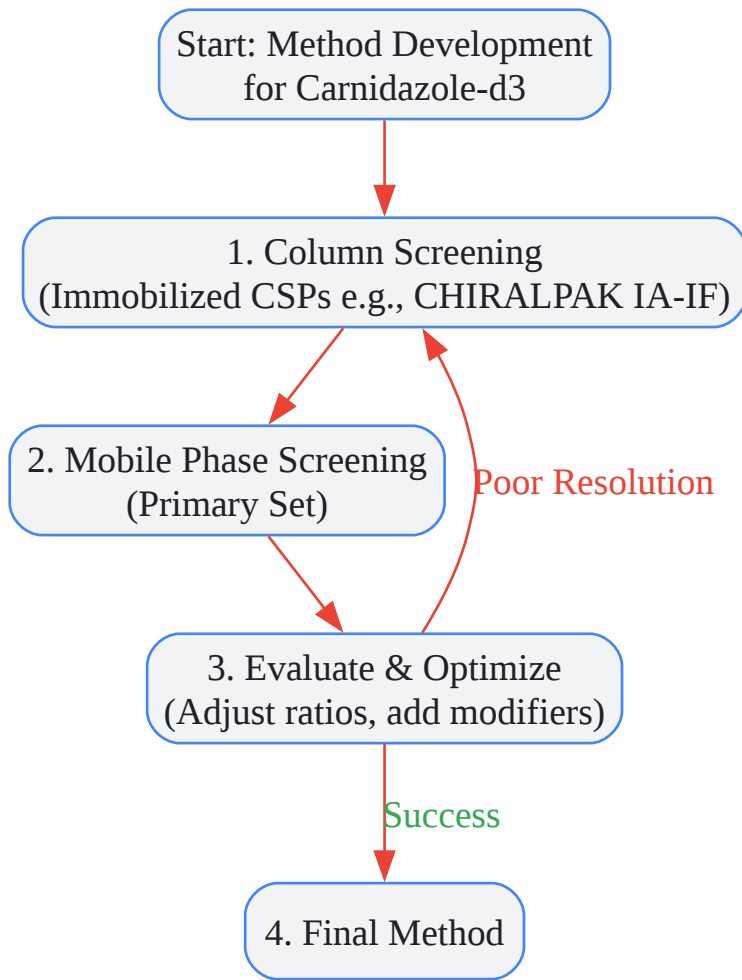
Start: Method Development for Carnidazole-d3

1. Column Screening (Immobilized CSPs e.g., CHIRALPAK IA-IF)

2. Mobile Phase Screening (Primary Set)

Poor Resolution

3. Evaluate & Optimize (Adjust ratios, add modifiers)

Success

4. Final Method